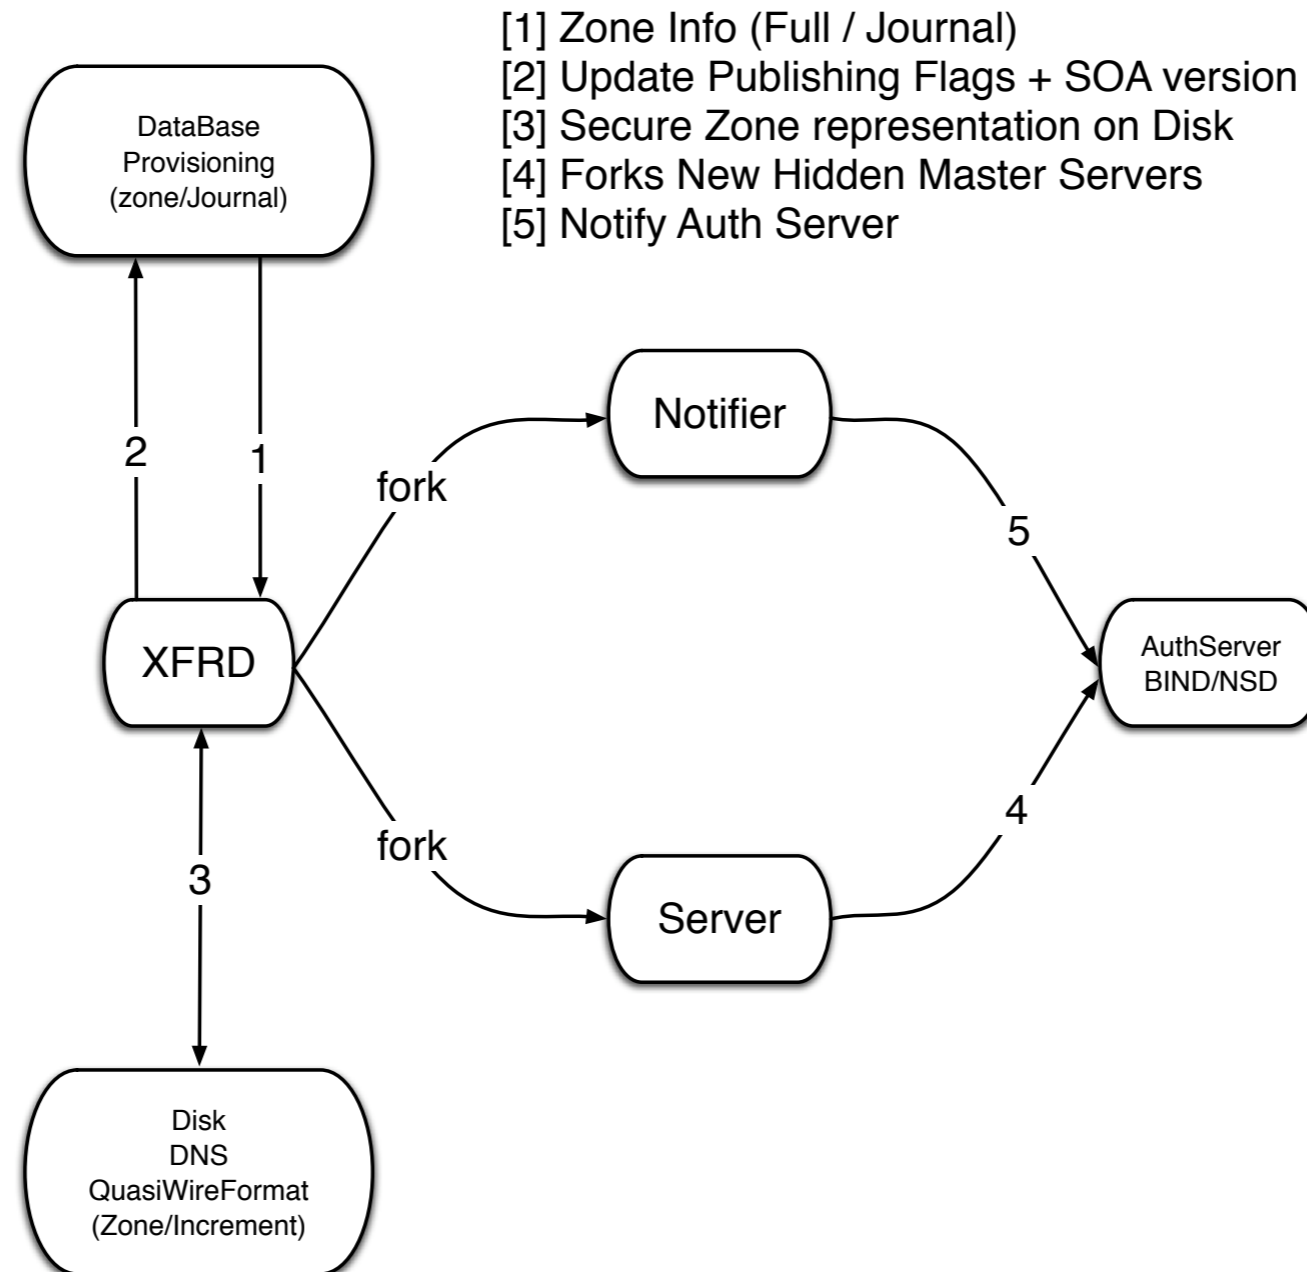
[1] Zone Info (Full / Journal)
[2] Update Publishing Flags + SOA version
[3] Secure Zone representation on Disk
[4] Forks New Hidden Master Servers
[5] Notify Auth Server

DataBase
Provisioning
(zone/Journal)

2

1

fork

Notifier

5

XFRD

AuthServer
BIND/NSD

4

fork

3

Server

Disk
DNS
QuasiWireFormat
(Zone/Increment)